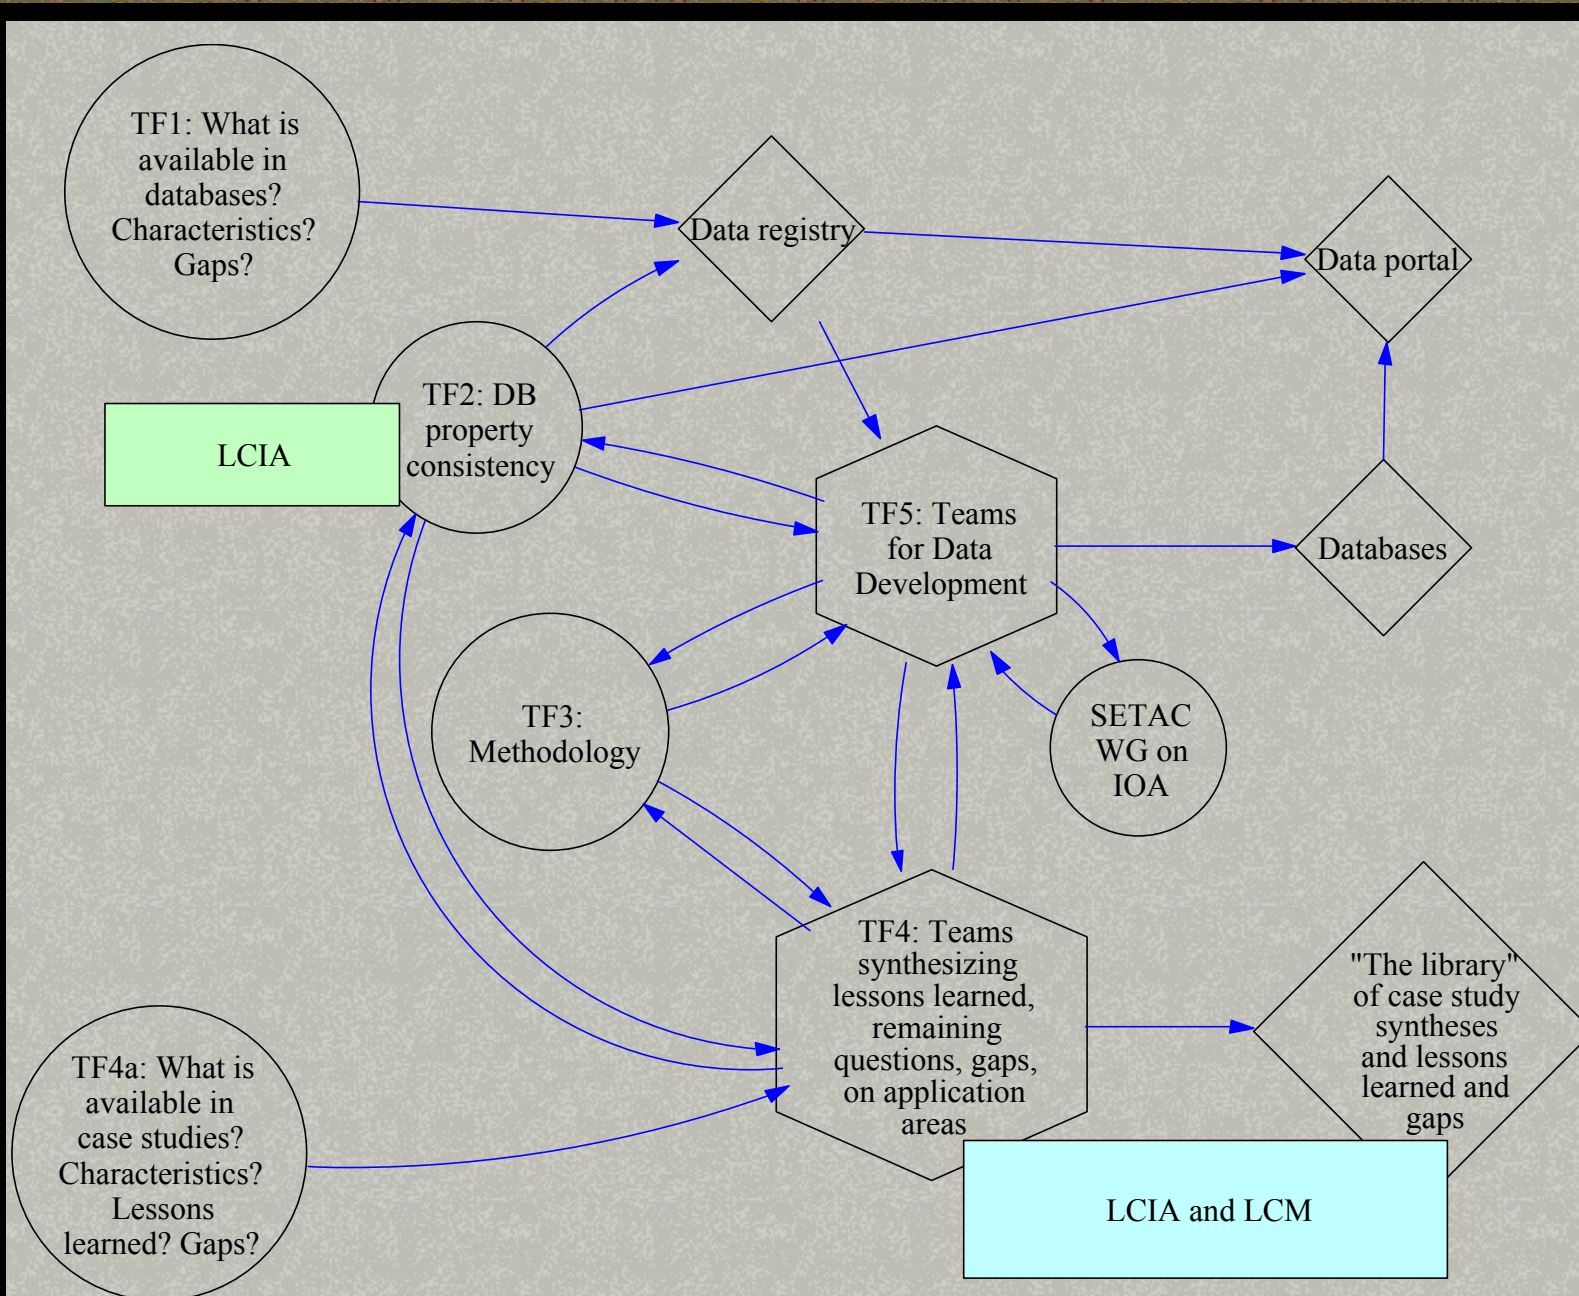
TF1: What is available in databases? Characteristics? Gaps?

Data registry

Data portal

LCIA

TF2: DB property consistency

TF5: Teams for Data Development

Databases

TF3: Methodology

SETAC WG on IOA

TF4: Teams synthesizing lessons learned, remaining questions, gaps, on application areas

"The library" of case study syntheses and lessons learned and gaps

TF4a: What is available in case studies? Characteristics? Lessons learned? Gaps?

LCIA and LCM